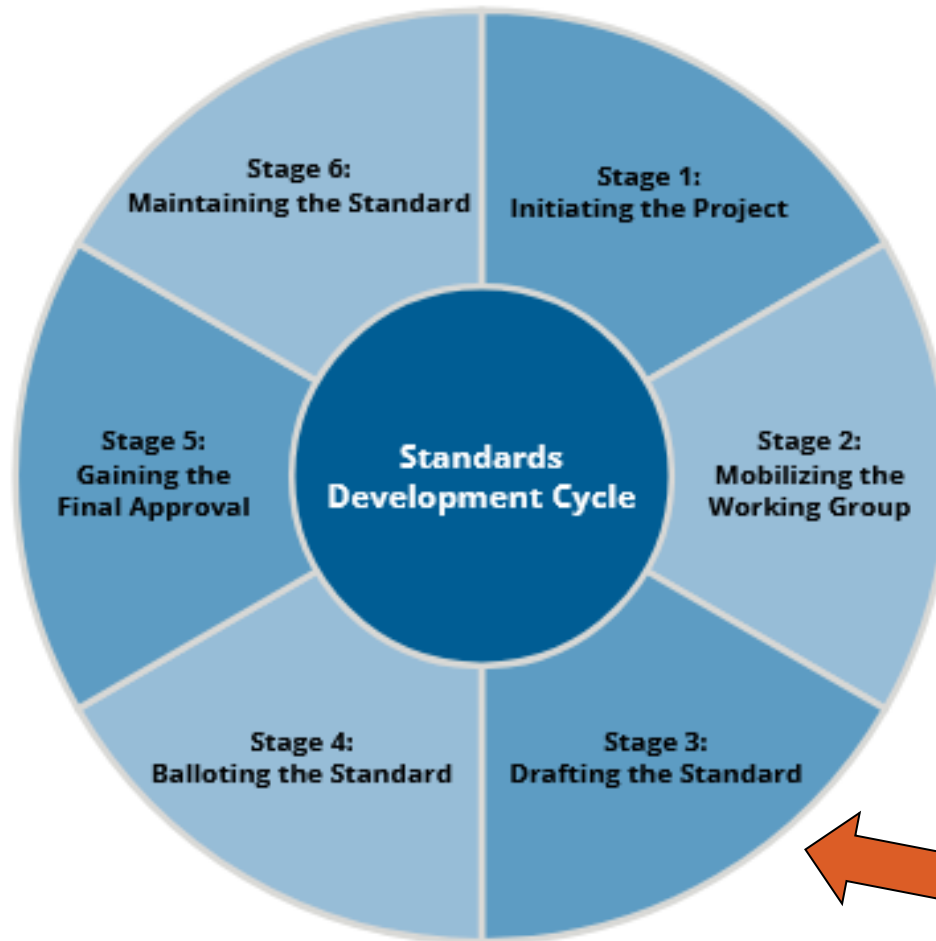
Standards Development Cycle

Stage 1:
Initiating the Project

Stage 2:
Mobilizing the Working Group

Stage 3:
Drafting the Standard

Stage 4:
Balloting the Standard

Stage 5:
Gaining the Final Approval

Stage 6:
Maintaining the Standard